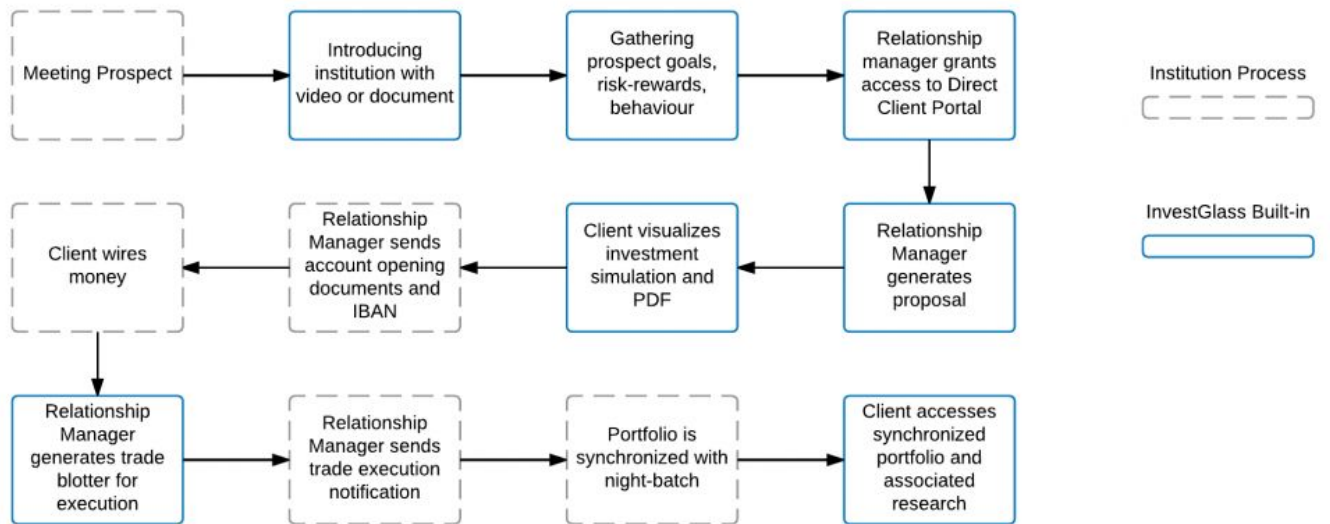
Meeting Prospect

Introducing institution with video or document

Gathering prospect goals, risk-rewards, behaviour

Relationship manager grants access to Direct Client Portal

Institution Process

InvestGlass Built-in

Relationship Manager generates proposal

Client visualizes investment simulation and PDF

Relationship Manager sends account opening documents and IBAN

Client wires money

Relationship Manager generates trade blotter for execution

Relationship Manager sends trade execution notification

Portfolio is synchronized with night-batch

Client accesses synchronized portfolio and associated research